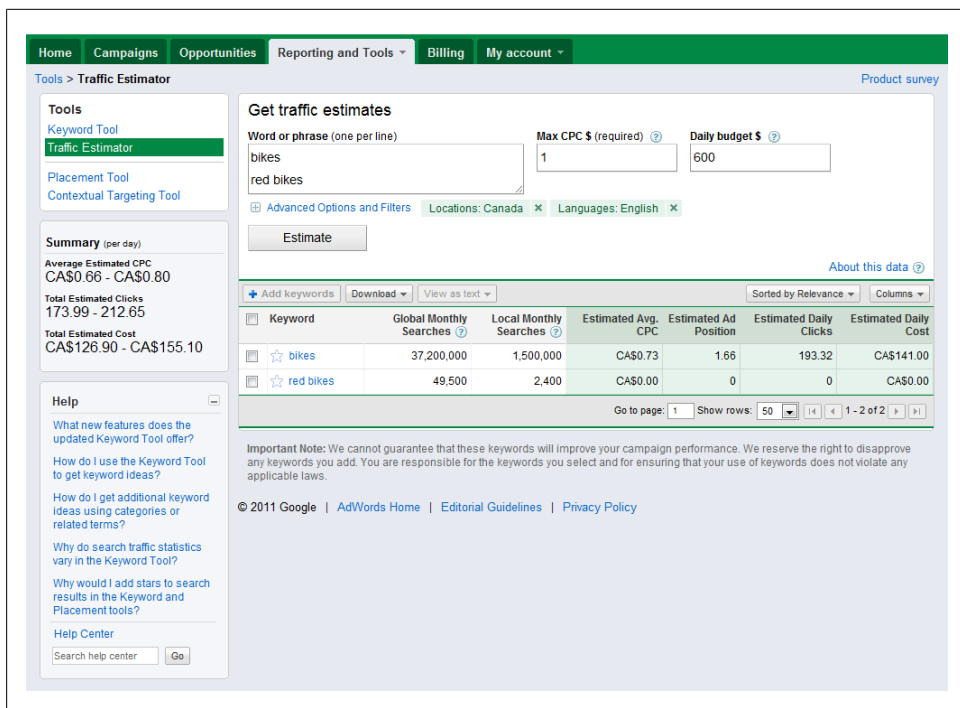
Home | Campaigns | Opportunities | Reporting and Tools | Billing | My account

Tools > Traffic Estimator

Product survey

Tools
Keyword Tool
Traffic Estimator
Placement Tool
Contextual Targeting Tool

Summary (per day)
Average Estimated CPC
CA\$0.66 - CA\$0.80
Total Estimated Clicks
173.99 - 212.65
Total Estimated Cost
CA\$126.90 - CA\$155.10

Help
What new features does the updated Keyword Tool offer?
How do I use the Keyword Tool to get keyword ideas?
How do I get additional keyword ideas using categories or related terms?
Why do search traffic statistics vary in the Keyword Tool?
Why would I add stars to search results in the Keyword and Placement tools?
Help Center
Search help center Go

Get traffic estimates
Word or phrase (one per line)
bikes
red bikes
Max CPC \$ (required)
1
Daily budget \$
600
Advanced Options and Filters | Locations: Canada | Languages: English
Estimate

About this data

Add keywords | Download | View as text | Sorted by Relevance | Columns

| | Keyword | Global Monthly Searches | Local Monthly Searches | Estimated Avg. CPC | Estimated Ad Position | Estimated Daily Clicks | Estimated Daily Cost |
|---|---|---|---|---|---|---|---|
| | bikes | 37,200,000 | 1,500,000 | CA\$0.73 | 1.66 | 193.32 | CA\$141.00 |
| | red bikes | 49,500 | 2,400 | CA\$0.00 | 0 | 0 | CA\$0.00 |

Go to page: 1 Show rows: 50 1 - 2 of 2

Important Note: We cannot guarantee that these keywords will improve your campaign performance. We reserve the right to disapprove any keywords you add. You are responsible for the keywords you select and for ensuring that your use of keywords does not violate any applicable laws.

© 2011 Google | AdWords Home | Editorial Guidelines | Privacy Policy